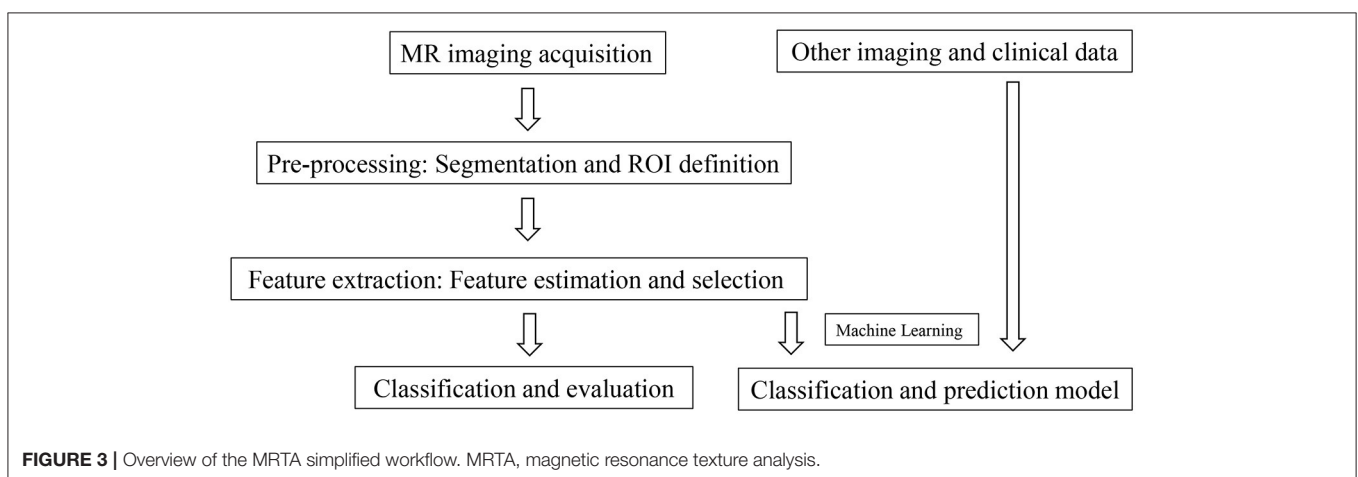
MR imaging acquisition

Other imaging and clinical data

Pre-processing: Segmentation and ROI definition

Feature extraction: Feature estimation and selection

Machine Learning

Classification and evaluation

Classification and prediction model

FIGURE 3 | Overview of the MRTA simplified workflow. MRTA, magnetic resonance texture analysis.